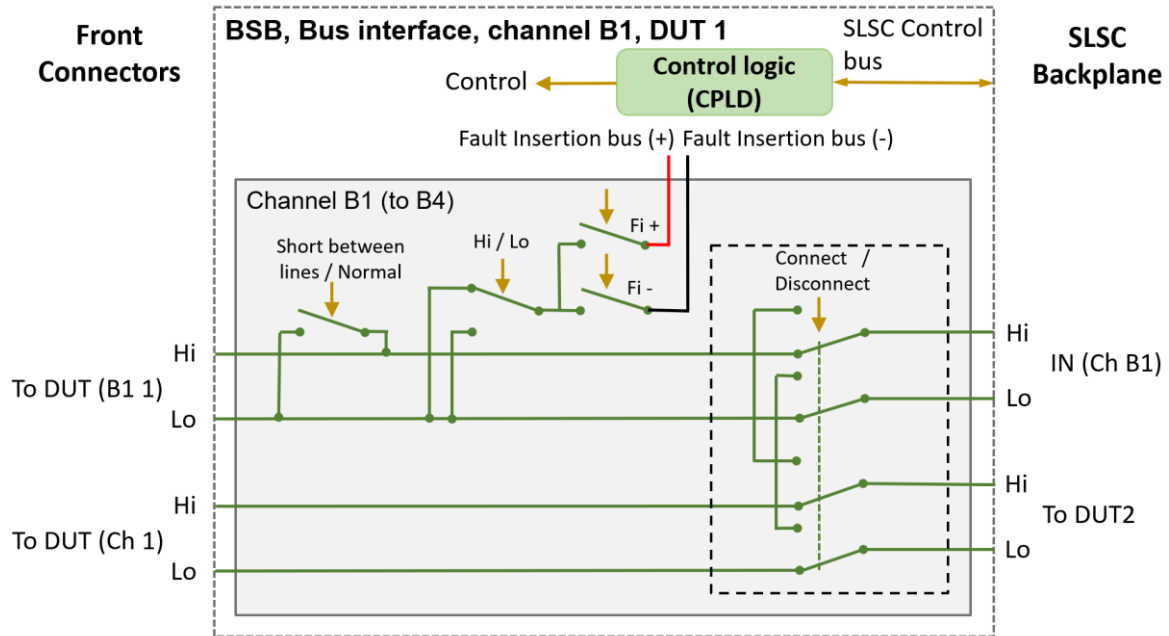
Front Connectors

BSB, Bus interface, channel B1, DUT 1

SLSC Control bus

SLSC Backplane

Control

Control logic (CPLD)

Fault Insertion bus (+) Fault Insertion bus (-)

Channel B1 (to B4)

Fi +

Short between lines / Normal

Hi / Lo

Fi -

Connect / Disconnect

Hi

To DUT (B1 1)

Lo

Hi

IN (Ch B1)

Lo

Hi

To DUT (Ch 1)

Lo

Hi

To DUT2

Lo